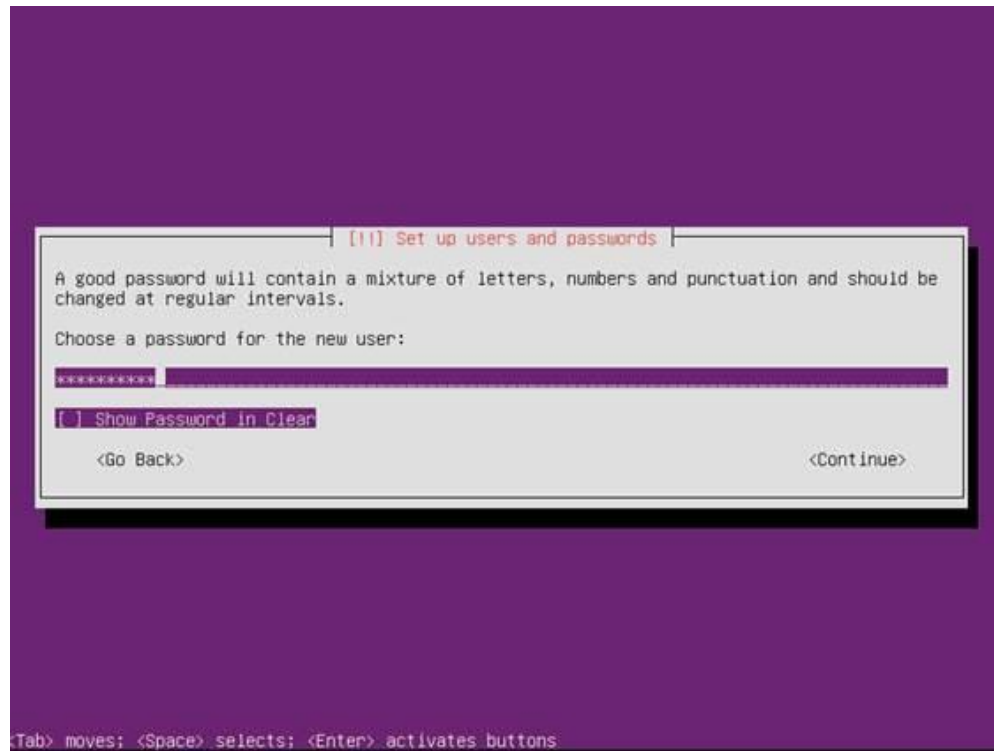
[!!] Set up users and passwords

A good password will contain a mixture of letters, numbers and punctuation and should be changed at regular intervals.

Choose a password for the new user:

**********

[ ] Show Password in Clear

<Go Back>

<Continue>

<Tab> moves; <Space> selects; <Enter> activates buttons